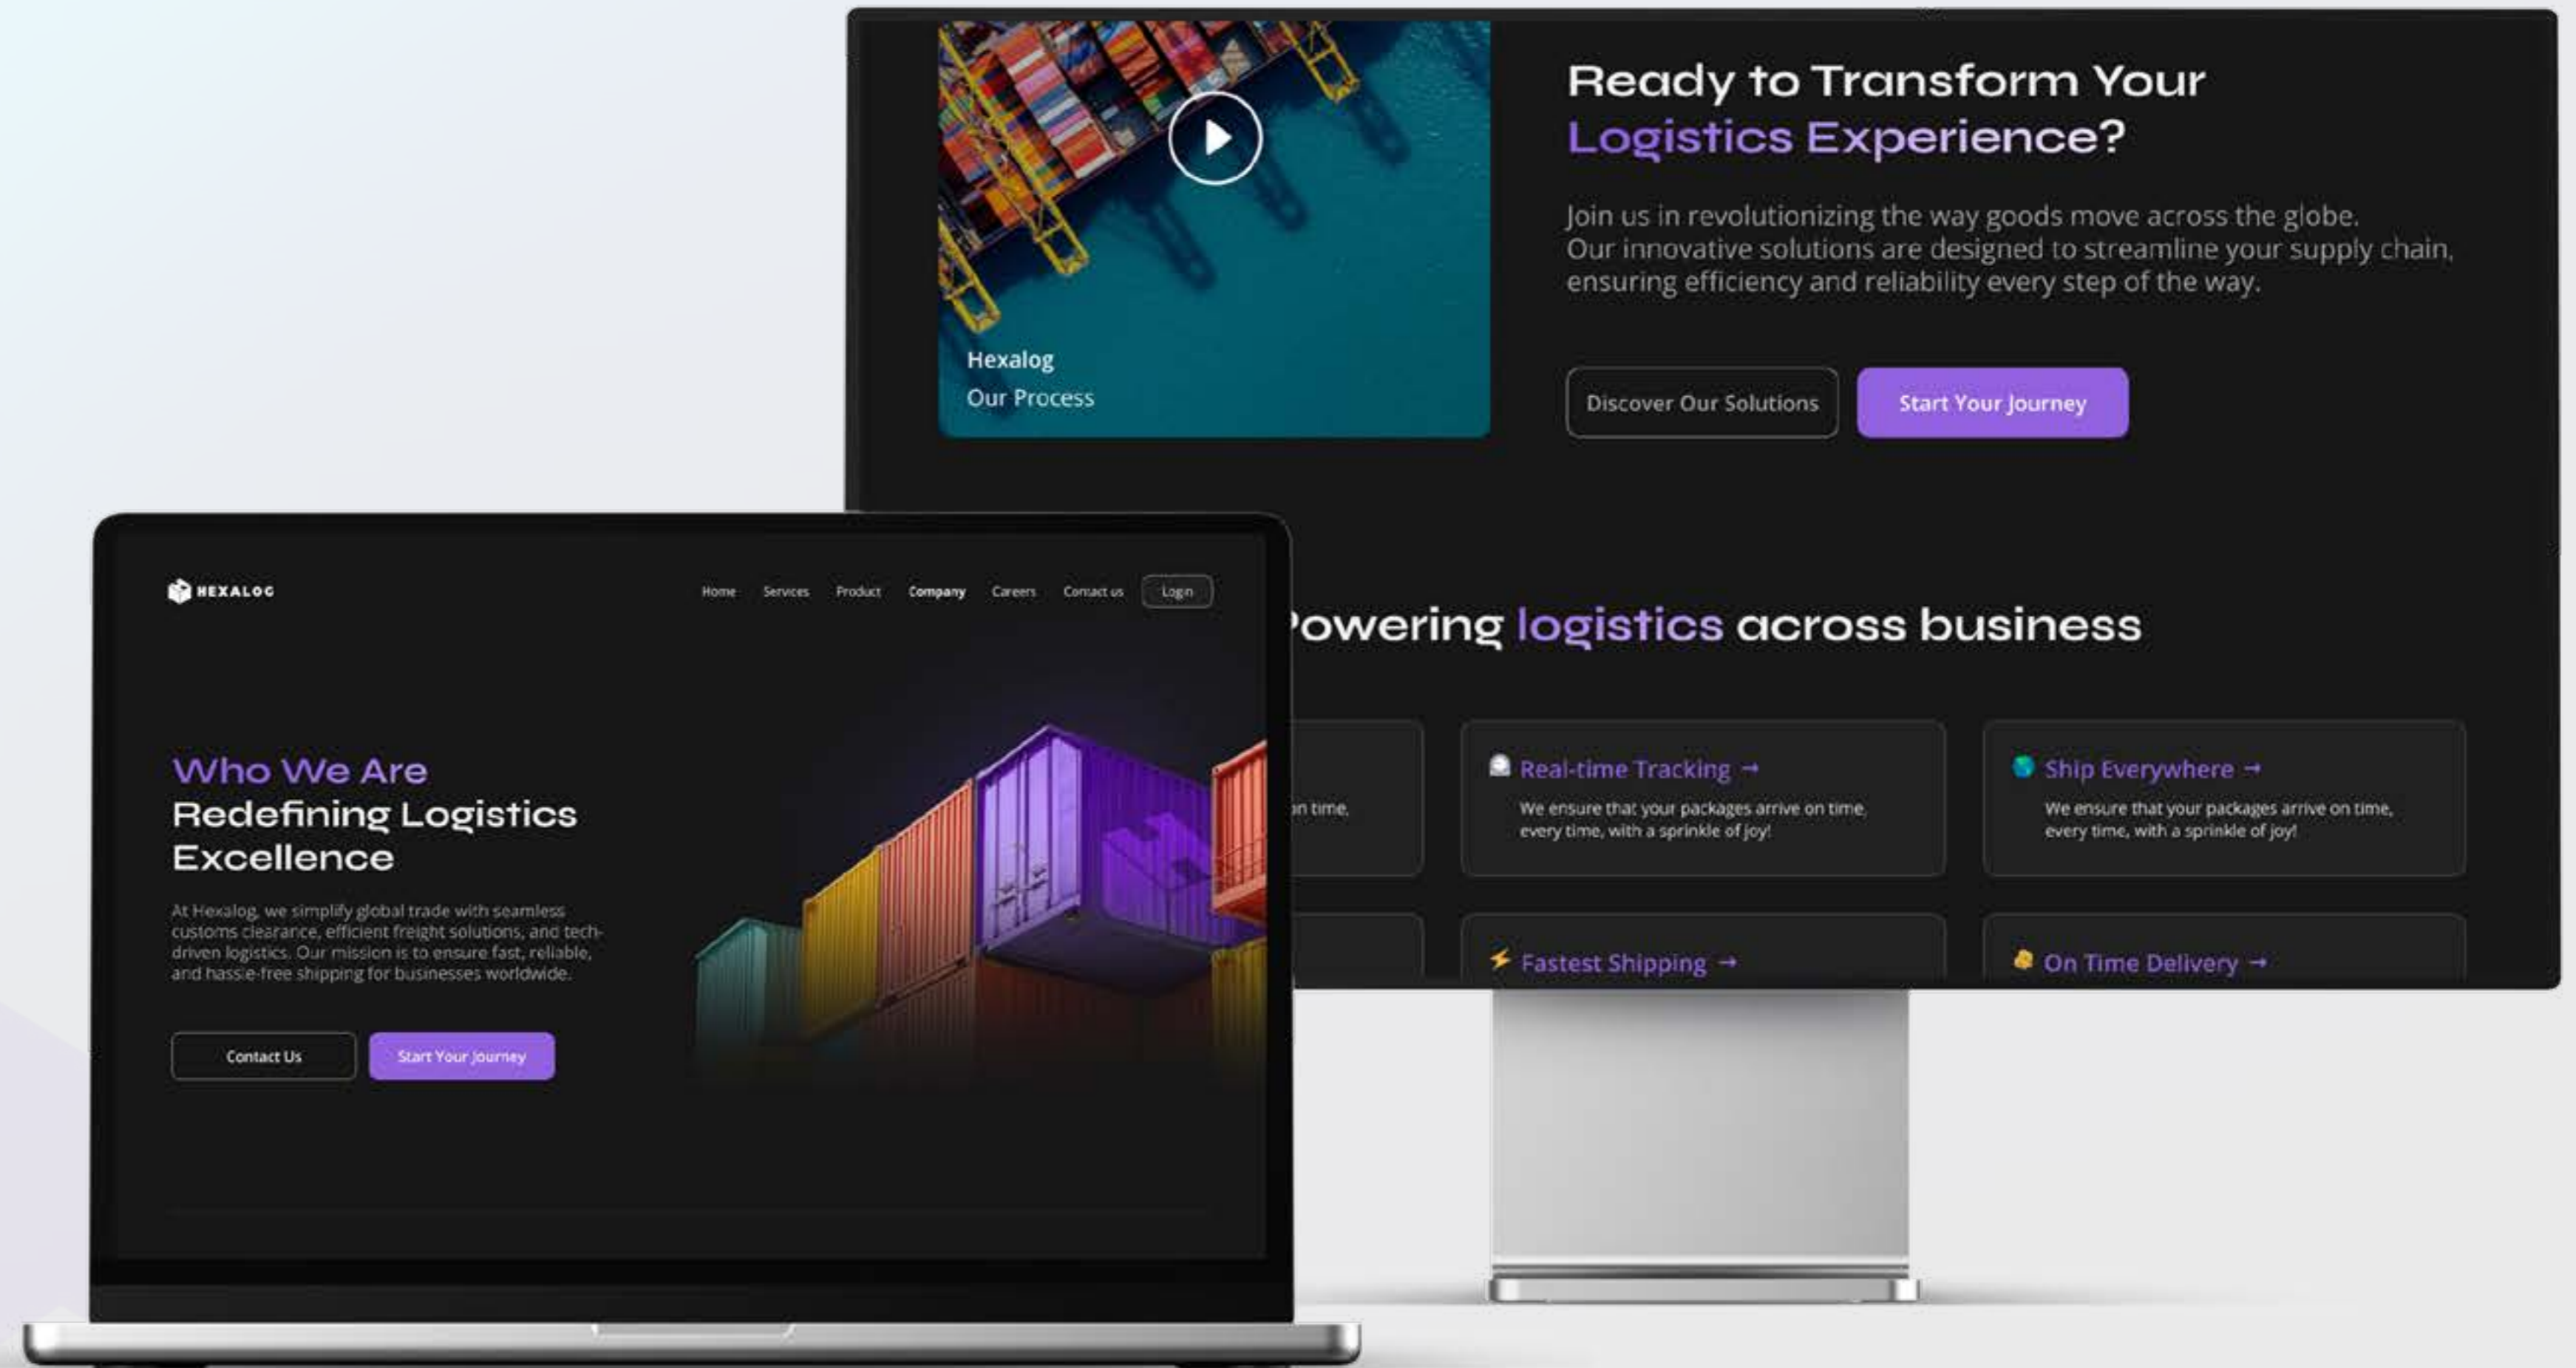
Hexalog
Our Process

Ready to Transform Your Logistics Experience?

Join us in revolutionizing the way goods move across the globe. Our innovative solutions are designed to streamline your supply chain, ensuring efficiency and reliability every step of the way.

Discover Our Solutions
Start Your Journey

HEXALOG

Home Services Product Company Careers Contact us Login

Who We Are
Redefining Logistics Excellence

At Hexalog, we simplify global trade with seamless customs clearance, efficient freight solutions, and tech-driven logistics. Our mission is to ensure fast, reliable, and hassle-free shipping for businesses worldwide.

Contact Us
Start Your Journey

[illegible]owering logistics across business

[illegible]n time,

Real-time Tracking →
We ensure that your packages arrive on time, every time, with a sprinkle of joy!

Ship Everywhere →
We ensure that your packages arrive on time, every time, with a sprinkle of joy!

Fastest Shipping →

On Time Delivery →